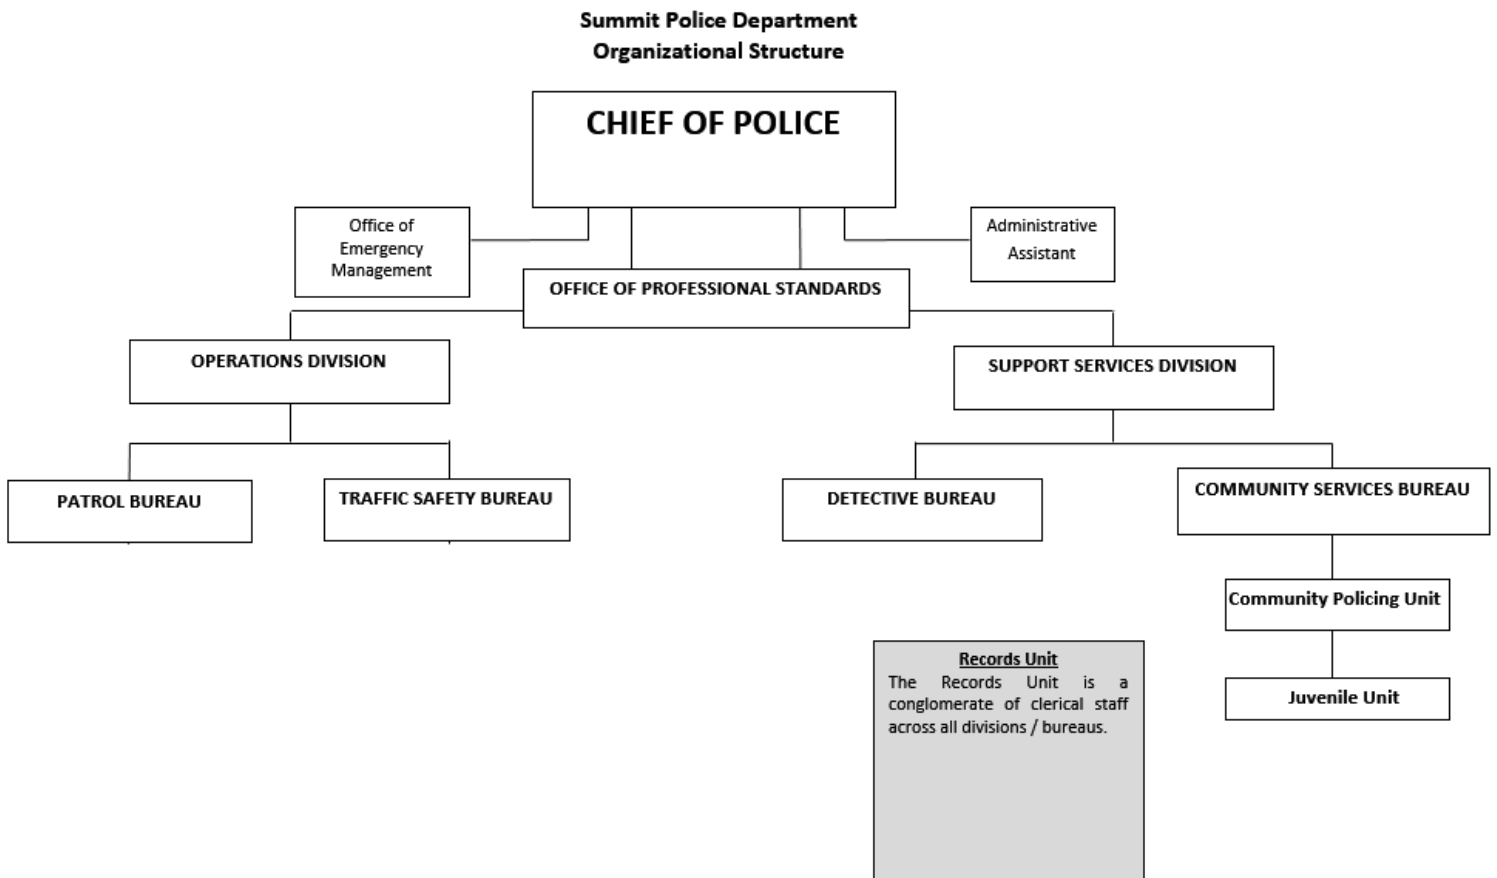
Summit Police Department
Organizational Structure

CHIEF OF POLICE

Office of Emergency Management

Administrative Assistant

OFFICE OF PROFESSIONAL STANDARDS

OPERATIONS DIVISION

SUPPORT SERVICES DIVISION

PATROL BUREAU

TRAFFIC SAFETY BUREAU

DETECTIVE BUREAU

COMMUNITY SERVICES BUREAU

Community Policing Unit

Juvenile Unit

Records Unit
The Records Unit is a conglomerate of clerical staff across all divisions / bureaus.